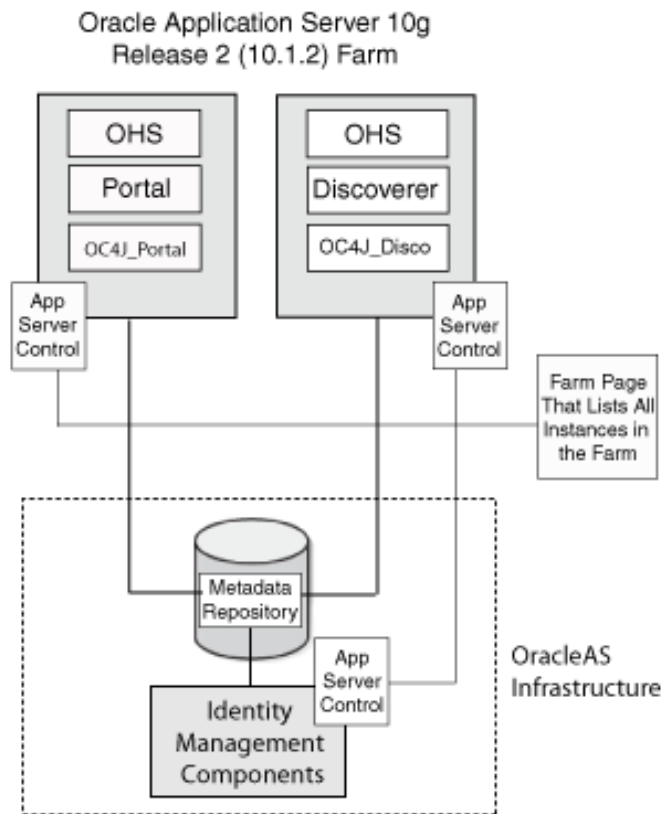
Oracle Application Server 10g Release 2 (10.1.2) Farm

OHS

Portal

OC4J_Portal

OHS

Discoverer

OC4J_Disco

App Server Control

App Server Control

Farm Page That Lists All Instances in the Farm

Metadata Repository

App Server Control

OracleAS Infrastructure

Identity Management Components